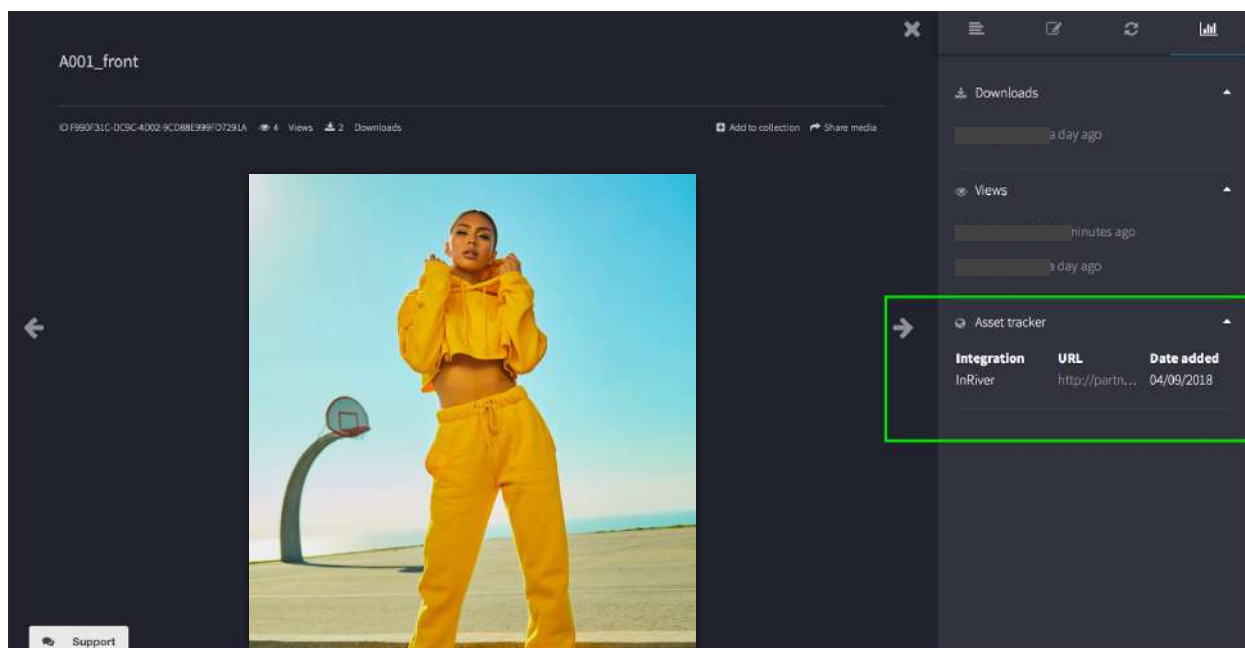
A001_front

ID F990F31C-0C9C-4002-9CD8BE999FO7291A 4 Views 2 Downloads

Add to collection Share media

Downloads

a day ago

Views

minutes ago

a day ago

Asset tracker

| Integration | URL | Date added |
|---|---|---|
| InRiver | http://partn... | 04/09/2018 |

Support